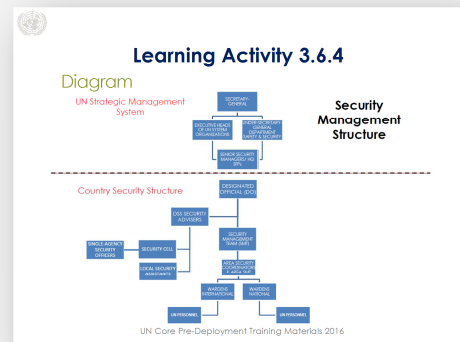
Learning Activity 3.6.4

Diagram

UN Strategic Management System

Security Management Structure

SECRETARY-GENERAL

EXECUTIVE HEADS OF UN SYSTEM ORGANIZATIONS

UNDER-SECRETARY-GENERAL DEPARTMENT SAFETY & SECURITY

SENIOR SECURITY MANAGERS/ HQ SFPs

Country Security Structure

DESIGNATED OFFICIAL (DO)

DSS SECURITY ADVISERS

SECURITY MANAGEMENT TEAM (SMT)

SINGLE-AGENCY SECURITY OFFICERS

SECURITY CELL

LOCAL SECURITY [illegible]

AREA SECURITY COORDINATOR & AREA SMT

WARDENS INTERNATIONAL

WARDENS NATIONAL

UN PERSONNEL

UN PERSONNEL

UN Core Pre-Deployment Training Materials 2016